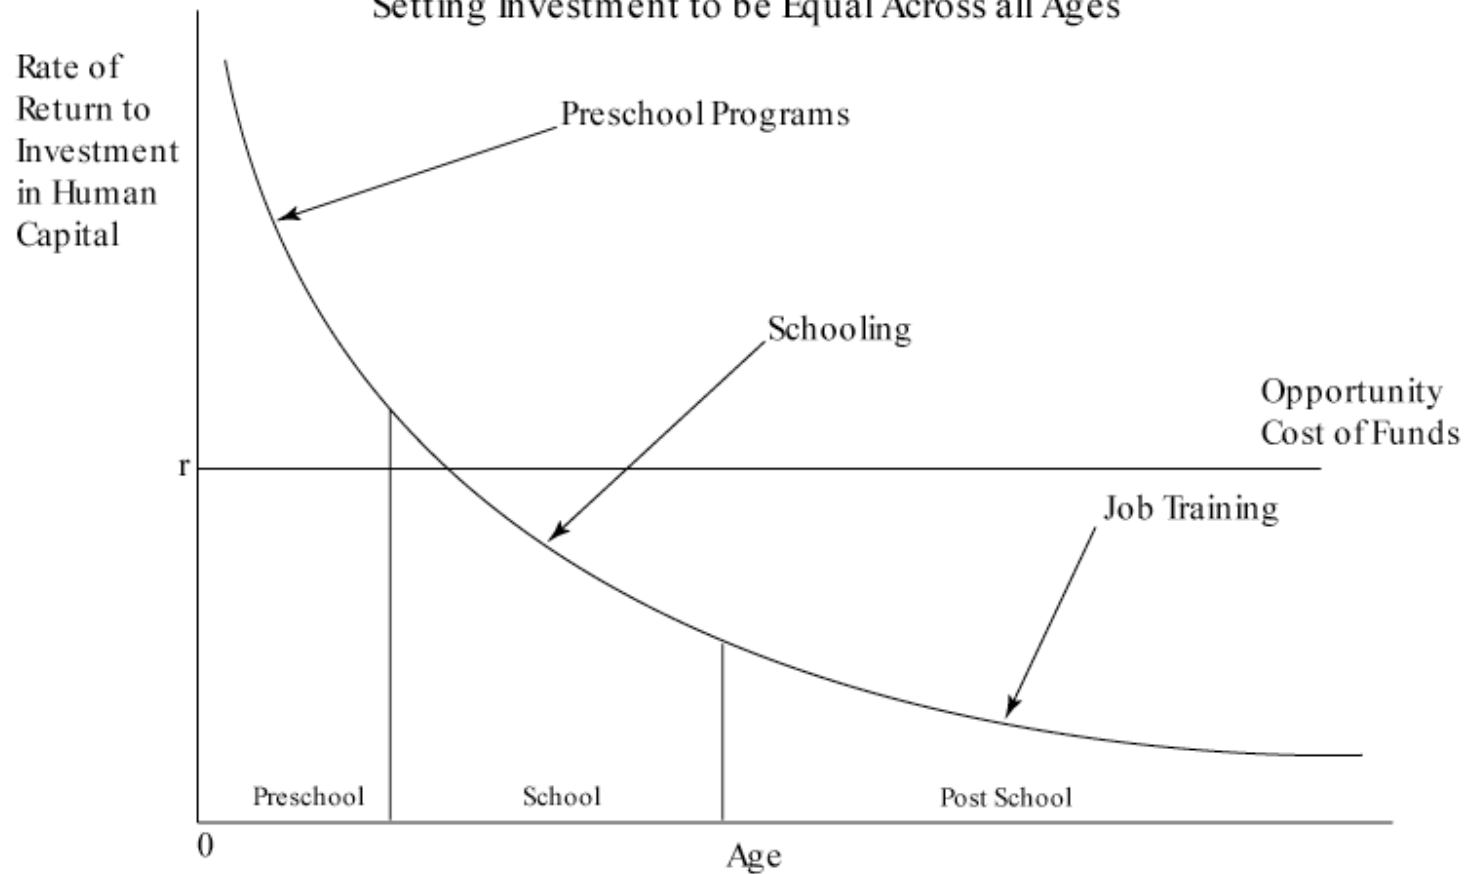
Setting Investment to be Equal Across all Ages

Rate of Return to Investment in Human Capital

Preschool Programs

Schooling

Opportunity Cost of Funds

r

Job Training

Preschool

School

Post School

0

Age